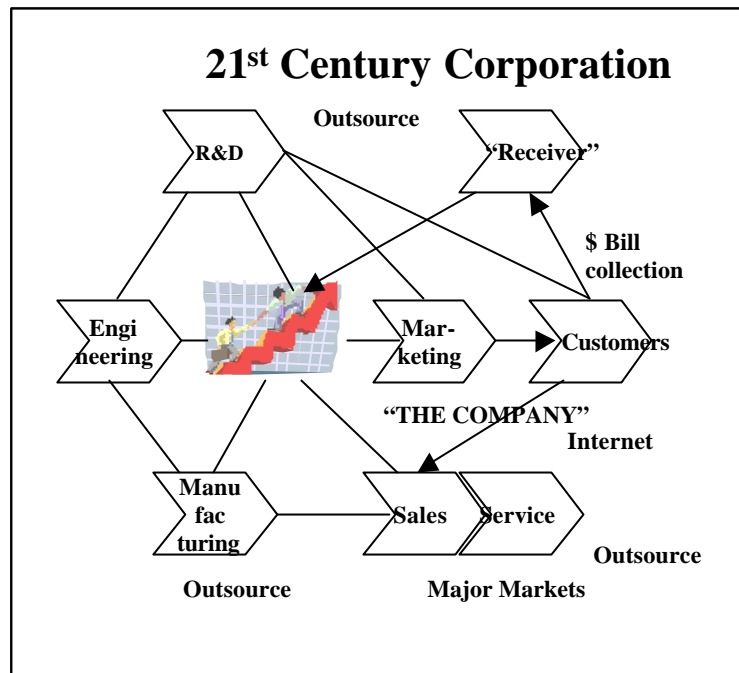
21$^{st}$ Century Corporation

Outsource

R&D

"Receiver"

$ Bill collection

Engineering

Marketing

Customers

"THE COMPANY"

Internet

Manufacturing

Sales

Service

Outsource

Outsource

Major Markets